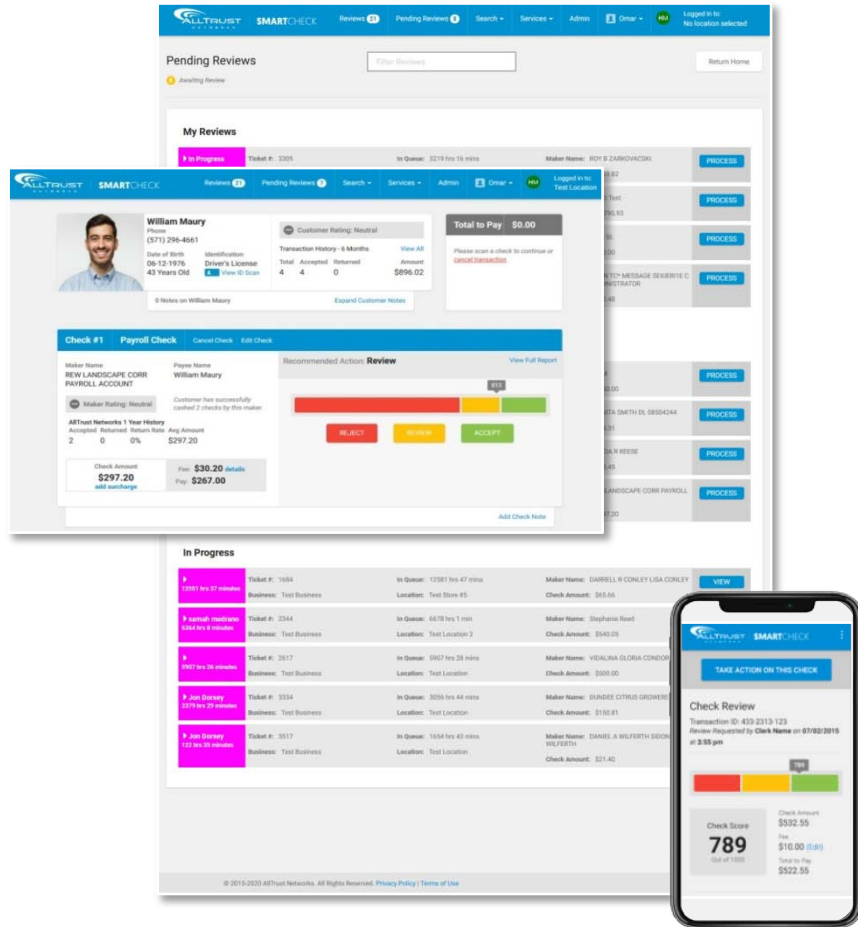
ALLTRUST NETWORKS | SMARTCHECK
Reviews 21 Pending Reviews 6 Search Services Admin Omar HM Logged in to: No location selected

Pending Reviews
Filter Reviews
Return Home
Awaiting Review

My Reviews

In Progress Ticket #: 3305 In Queue: 3219 hrs 16 mins Maker Name: ROY B ZARKOVACSKI PROCESS
PROCESS
PROCESS
PROCESS
PROCESS
PROCESS
PROCESS
PROCESS

ALLTRUST NETWORKS | SMARTCHECK
Reviews 21 Pending Reviews 7 Search Services Admin Omar HM Logged in to: Test Location

William Maury
Phone
(571) 296-4661
Date of Birth
06-12-1976
43 Years Old
Identification
Driver's License
View ID Scan

Customer Rating: Neutral
Transaction History - 6 Months View All
Total 4 Accepted 4 Returned 0 Amount $896.02

0 Notes on William Maury Expand Customer Notes

Total to Pay $0.00
Please scan a check to continue or cancel transaction

Check #1 Payroll Check Cancel Check Edit Check
Maker Name
REW LANDSCAPE CORR PAYROLL ACCOUNT
Payee Name
William Maury
Maker Rating: Neutral
Customer has successfully cashed 2 checks by this maker.
AllTrust Networks 1 Year History
Accepted 2 Returned 0 Return Rate 0% Avg Amount $297.20
Check Amount
$297.20
add surcharge
Fee $30.20 details
Pay $267.00

Recommended Action: Review View Full Report
613
REJECT REVIEW ACCEPT
Add Check Note

In Progress

12581 hrs 37 minutes Ticket #: 1684 Business: Test Business In Queue: 12581 hrs 47 mins Location: Test Store #5 Maker Name: DARRELL R CONLEY LISA CONLEY Check Amount: $65.66 VIEW
samah medrano 6664 hrs 8 minutes Ticket #: 2344 Business: Test Business In Queue: 6678 hrs 1 min Location: Test Location 2 Maker Name: Stephanie Reed Check Amount: $540.05
5907 hrs 26 minutes Ticket #: 2617 Business: Test Business In Queue: 5907 hrs 28 mins Location: Test Location Maker Name: VIDALINA GLORIA CONDOR Check Amount: $500.00
Jon Dorsey 2379 hrs 29 minutes Ticket #: 3334 Business: Test Business In Queue: 3056 hrs 44 mins Location: Test Location Maker Name: DUNDEE CITRUS GROWERS Check Amount: $150.81
Jon Dorsey 122 hrs 35 minutes Ticket #: 3517 Business: Test Business In Queue: 1654 hrs 43 mins Location: Test Location Maker Name: DANIEL A WILFERTH SIDONIA WILFERTH Check Amount: $21.40

© 2015-2020 AllTrust Networks. All Rights Reserved. Privacy Policy | Terms of Use

ALLTRUST | SMARTCHECK
TAKE ACTION ON THIS CHECK
Check Review
Transaction ID: 433-2313-123
Review Requested by Clerk Name on 07/02/2015 at 3:55 pm
789
Check Score
789
Out of 1000
Check Amount
$532.55
Fee
$10.00 (Edit)
Total to Pay
$522.55